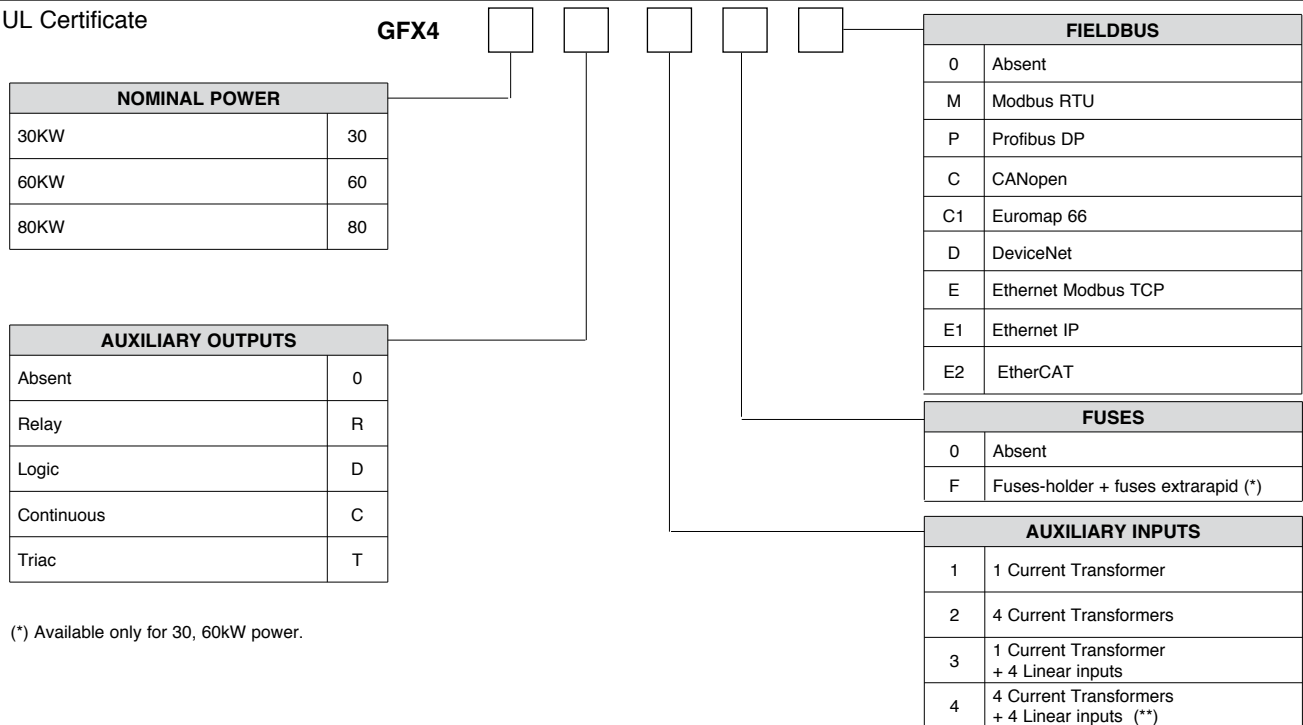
UL Certificate

GFX4

| NOMINAL POWER | |
|---|---|
| 30KW | 30 |
| 60KW | 60 |
| 80KW | 80 |

| AUXILIARY OUTPUTS | |
|---|---|
| Absent | 0 |
| Relay | R |
| Logic | D |
| Continuous | C |
| Triac | T |

(*) Available only for 30, 60kW power.

| FIELDBUS | |
|---|---|
| 0 | Absent |
| M | Modbus RTU |
| P | Profibus DP |
| C | CANopen |
| C1 | Euromap 66 |
| D | DeviceNet |
| E | Ethernet Modbus TCP |
| E1 | Ethernet IP |
| E2 | EtherCAT |

| FUSES | |
|---|---|
| 0 | Absent |
| F | Fuses-holder + fuses extrarapid (*) |

| AUXILIARY INPUTS | |
|---|---|
| 1 | 1 Current Transformer |
| 2 | 4 Current Transformers |
| 3 | 1 Current Transformer + 4 Linear inputs |
| 4 | 4 Current Transformers + 4 Linear inputs (**) |